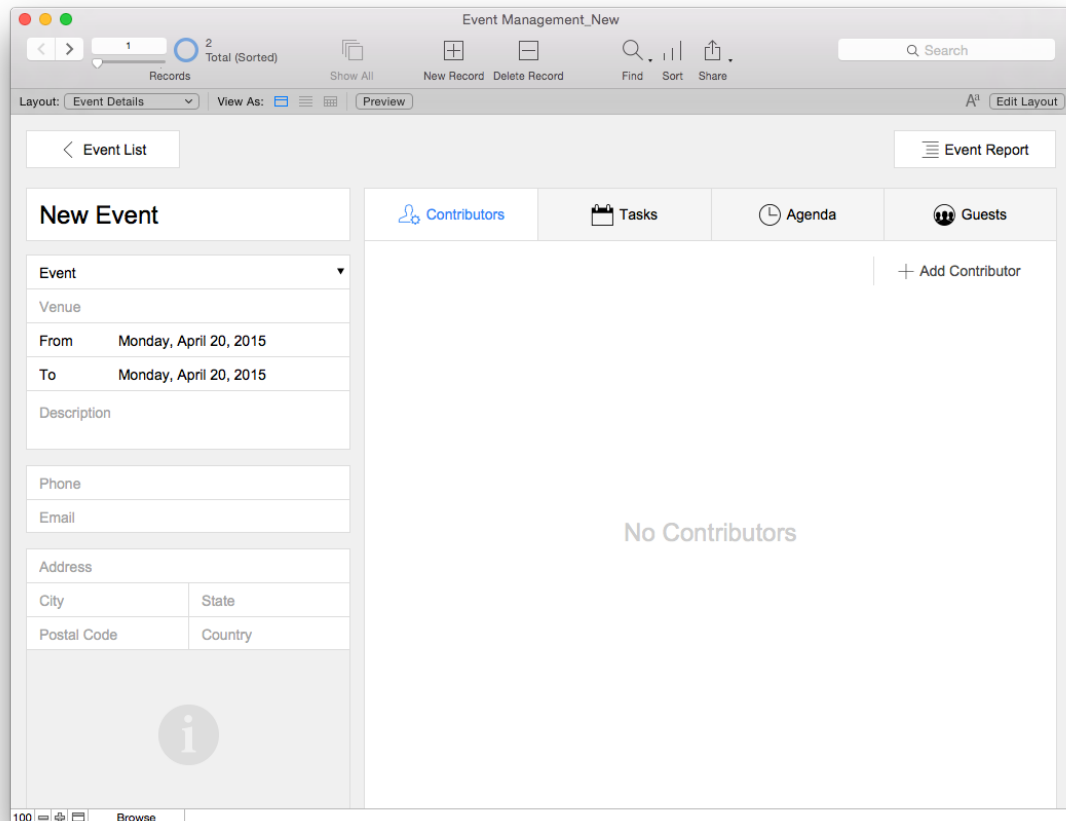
Event Management_New

1
2
Total (Sorted)
Records
Show All
New Record
Delete Record
Find
Sort
Share
Search

Layout: Event Details
View As:
Preview
Edit Layout

Event List
Event Report

New Event

Contributors
Tasks
Agenda
Guests

Add Contributor

Event
Venue
From Monday, April 20, 2015
To Monday, April 20, 2015
Description

Phone
Email

Address
City
State
Postal Code
Country

No Contributors

100
Browse